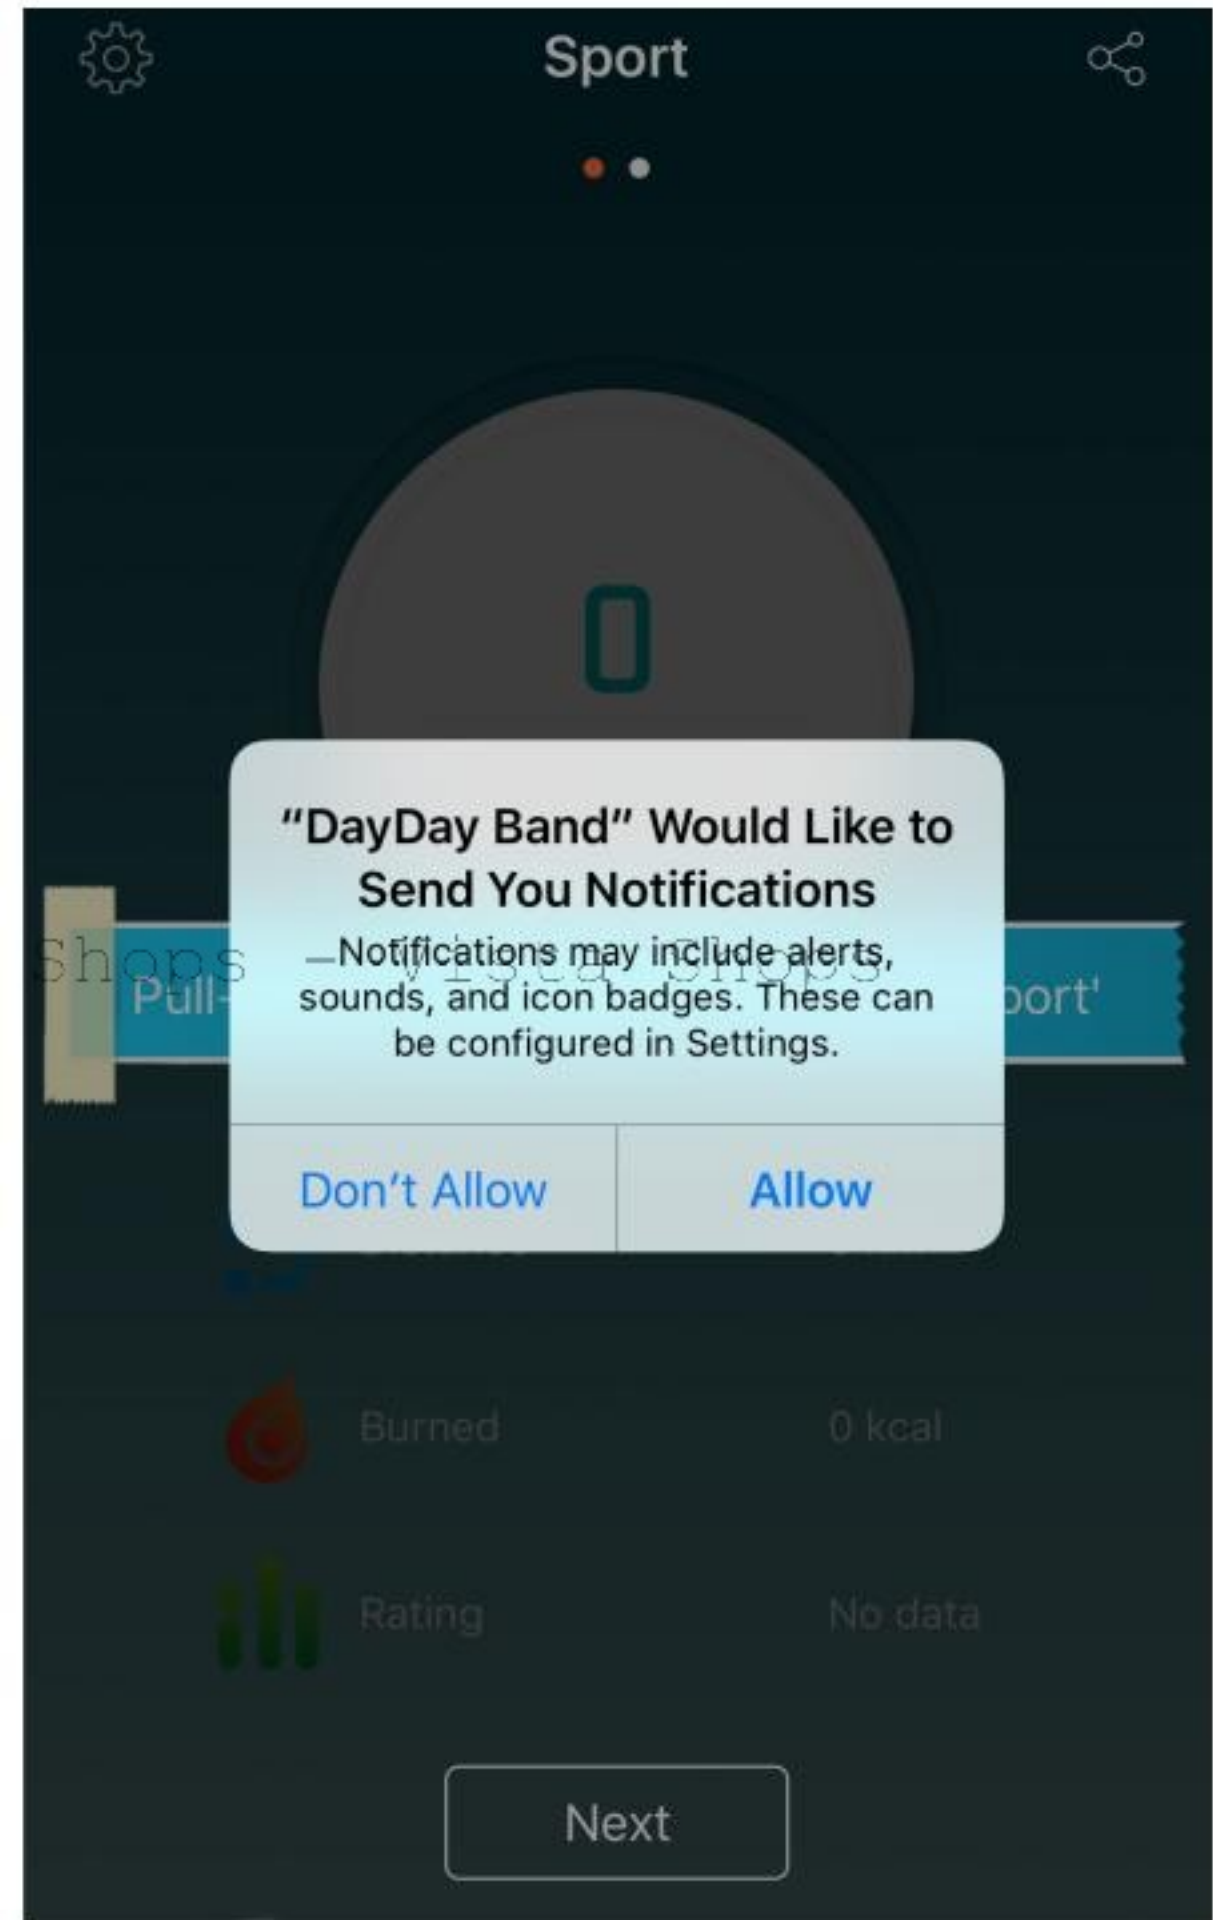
Sport

0

“DayDay Band” Would Like to Send You Notifications

Shops — Vista Shops

Pull- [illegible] port'

Notifications may include alerts, sounds, and icon badges. These can be configured in Settings.

Don’t Allow

Allow

Burned

0 kcal

Rating

No data

Next